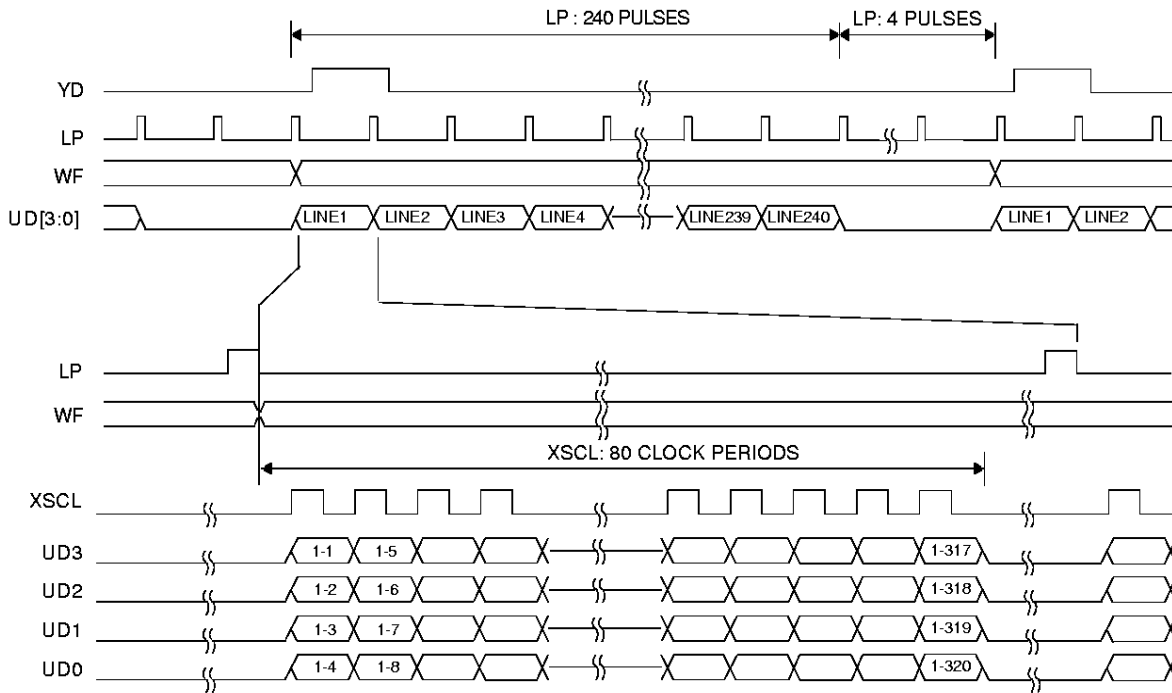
LP : 240 PULSES
LP: 4 PULSES
YD
LP
WF
UD[3:0]
LINE1
LINE2
LINE3
LINE4
LINE239
LINE240
LINE1
LINE2
LP
WF
XSCL: 80 CLOCK PERIODS
XSCL
UD3
1-1
1-5
1-317
UD2
1-2
1-6
1-318
UD1
1-3
1-7
1-319
UD0
1-4
1-8
1-320